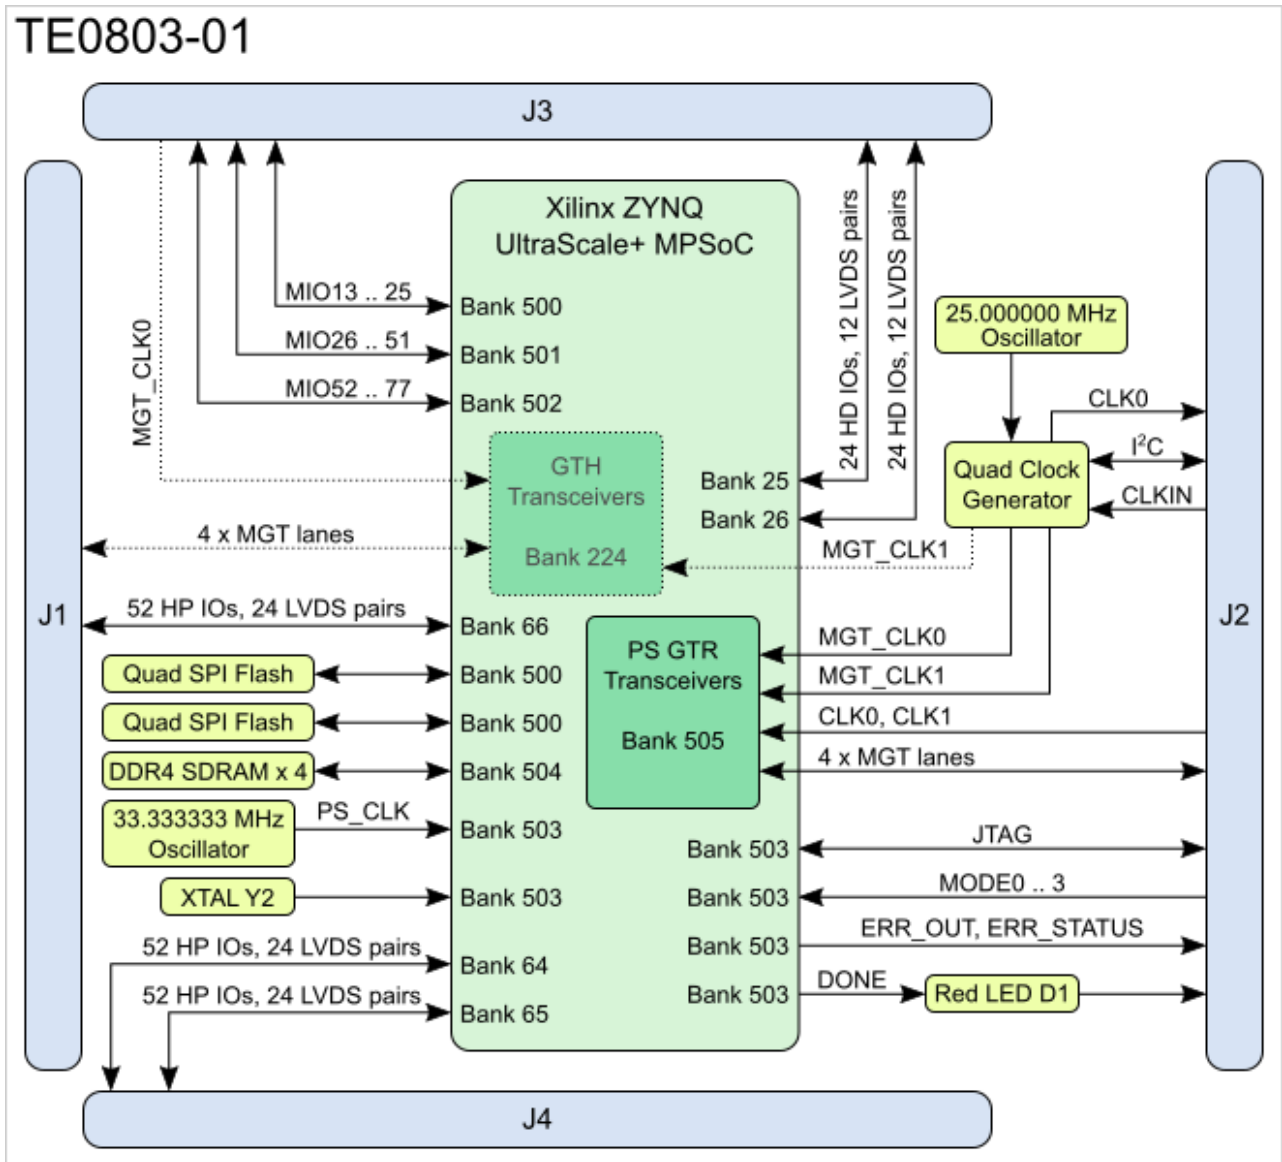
TE0803-01

J3

J1

J2

J4

Xilinx ZYNQ UltraScale+ MPSoC

MGT_CLK0

MIO13 .. 25
Bank 500

MIO26 .. 51
Bank 501

MIO52 .. 77
Bank 502

24 HD IOs, 12 LVDS pairs

24 HD IOs, 12 LVDS pairs

25.000000 MHz Oscillator

CLK0

$I^2C$

Quad Clock Generator

CLKIN

GTH Transceivers

Bank 224

Bank 25

Bank 26

4 x MGT lanes

MGT_CLK1

52 HP IOs, 24 LVDS pairs
Bank 66

PS GTR Transceivers

Bank 505

MGT_CLK0

MGT_CLK1

CLK0, CLK1

4 x MGT lanes

Quad SPI Flash
Bank 500

Quad SPI Flash
Bank 500

DDR4 SDRAM x 4
Bank 504

33.333333 MHz Oscillator
PS_CLK
Bank 503

Bank 503
JTAG

XTAL Y2
Bank 503

Bank 503
MODE0 .. 3

52 HP IOs, 24 LVDS pairs
Bank 64

Bank 503
ERR_OUT, ERR_STATUS

52 HP IOs, 24 LVDS pairs
Bank 65

Bank 503
DONE
Red LED D1